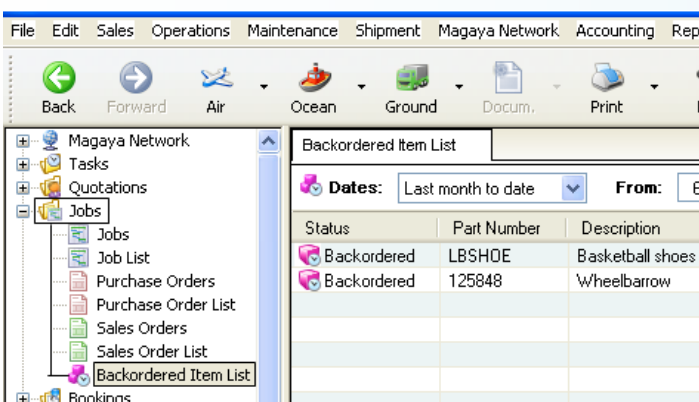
File Edit Sales Operations Maintenance Shipment Magaya Network Accounting Rep

Back Forward Air Ocean Ground Docum. Print

Magaya Network
Tasks
Quotations
Jobs
Jobs
Job List
Purchase Orders
Purchase Order List
Sales Orders
Sales Order List
Backordered Item List
Bookings

Backordered Item List

Dates: Last month to date From: 6

| Status | Part Number | Description |
|---|---|---|
| Backordered | LBSHOE | Basketball shoes |
| Backordered | 125848 | Wheelbarrow |